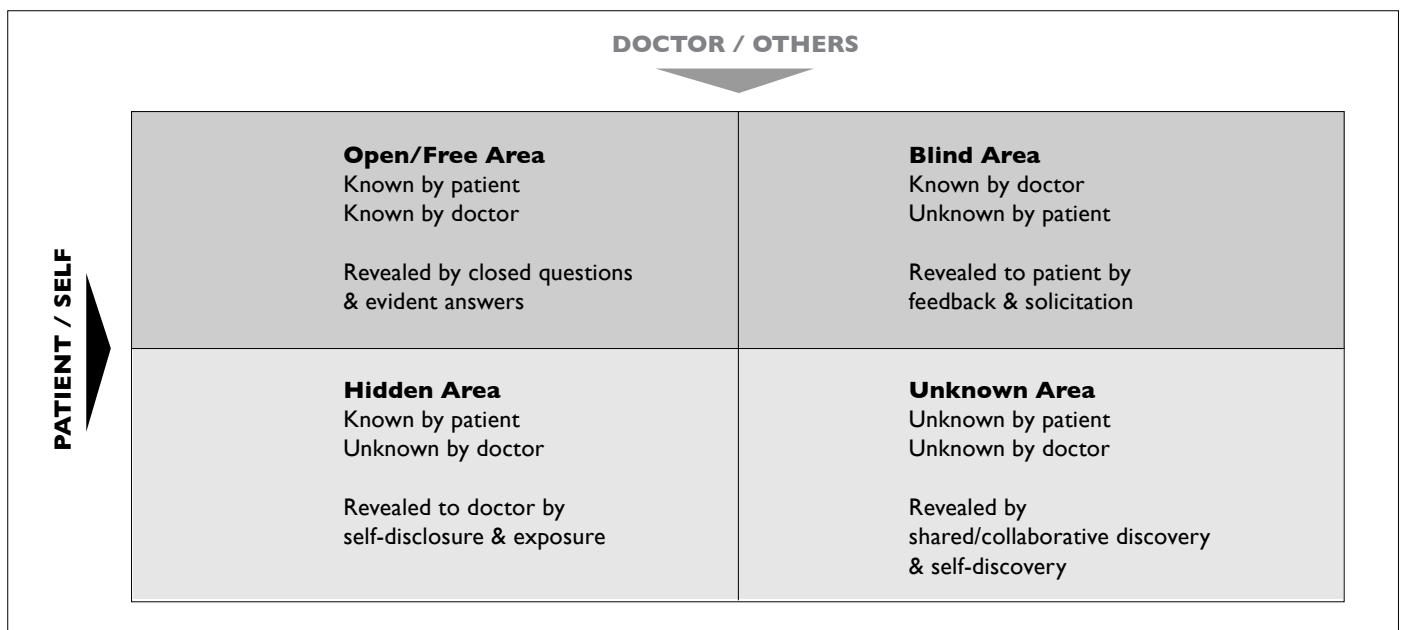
DOCTOR / OTHERS

PATIENT / SELF

| | |
|---|---|
| **Open/Free Area**<br>Known by patient<br>Known by doctor<br><br>Revealed by closed questions & evident answers | **Blind Area**<br>Known by doctor<br>Unknown by patient<br><br>Revealed to patient by feedback & solicitation |
| **Hidden Area**<br>Known by patient<br>Unknown by doctor<br><br>Revealed to doctor by self-disclosure & exposure | **Unknown Area**<br>Unknown by patient<br>Unknown by doctor<br><br>Revealed by shared/collaborative discovery & self-discovery |